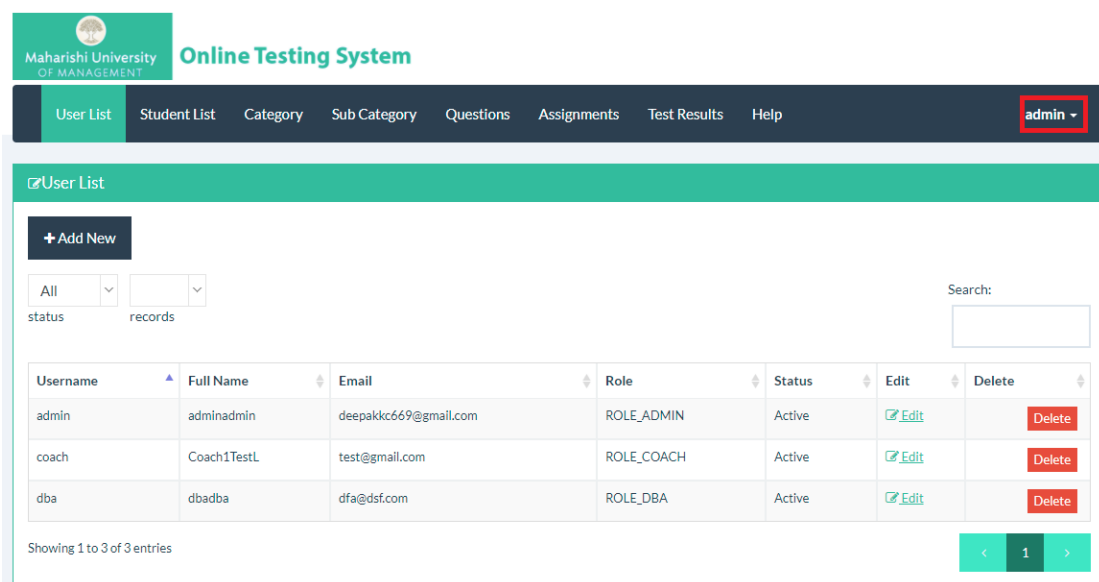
Maharishi University OF MANAGEMENT

Online Testing System

User List Student List Category Sub Category Questions Assignments Test Results Help admin

User List

+ Add New

All
status

records

Search:

| Username | Full Name | Email | Role | Status | Edit | Delete |
|---|---|---|---|---|---|---|
| admin | adminadmin | deepakkc669@gmail.com | ROLE_ADMIN | Active | Edit | Delete |
| coach | Coach1TestL | test@gmail.com | ROLE_COACH | Active | Edit | Delete |
| dba | dbadba | dfa@dsf.com | ROLE_DBA | Active | Edit | Delete |

Showing 1 to 3 of 3 entries

‹ 1 ›